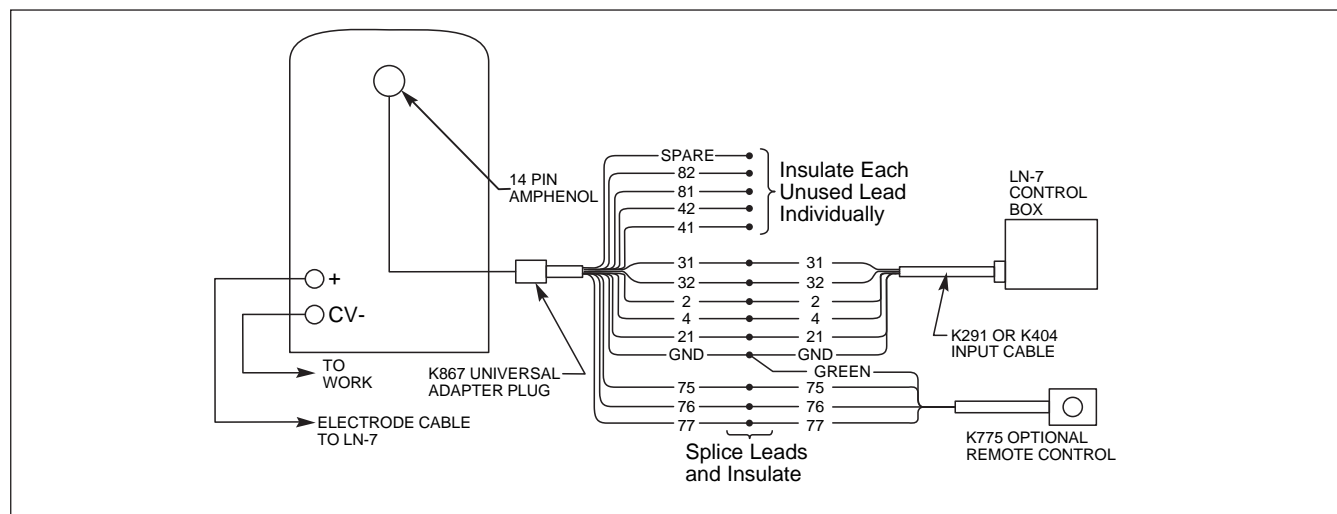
14 PIN AMPHENOL

SPARE
82
81
42
41

Insulate Each Unused Lead Individually

LN-7 CONTROL BOX

+
CV-

31 31
32 32
2 2
4 4
21 21
GND GND

K291 OR K404 INPUT CABLE

TO WORK

K867 UNIVERSAL ADAPTER PLUG

GREEN

75 75
76 76
77 77

ELECTRODE CABLE TO LN-7

Splice Leads and Insulate

K775 OPTIONAL REMOTE CONTROL